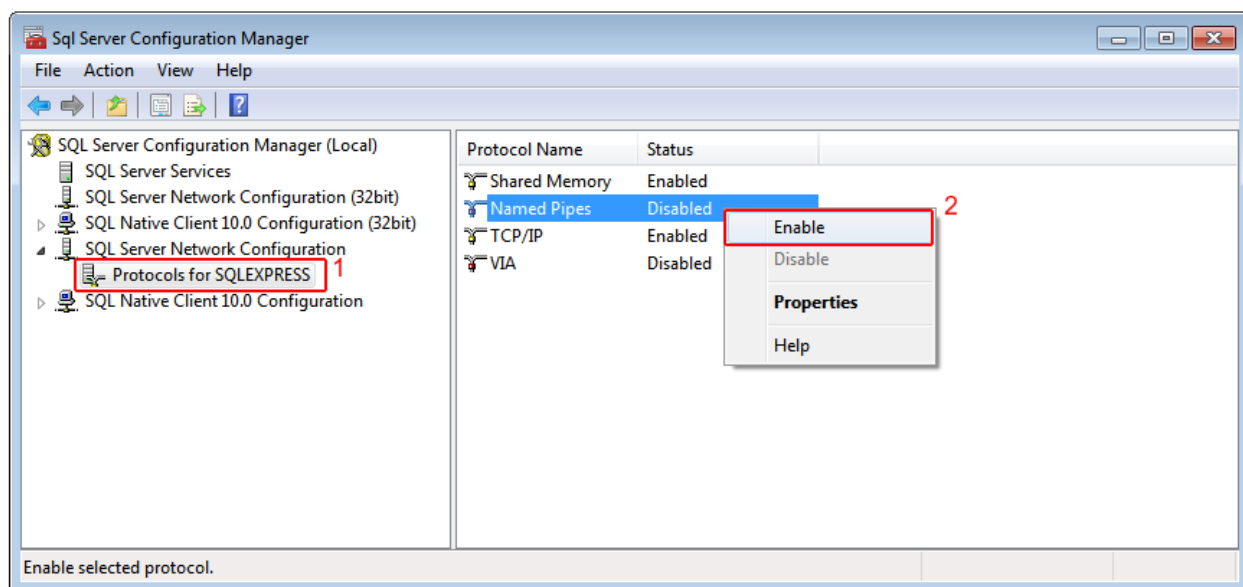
Sql Server Configuration Manager

File Action View Help

SQL Server Configuration Manager (Local)
SQL Server Services
SQL Server Network Configuration (32bit)
SQL Native Client 10.0 Configuration (32bit)
SQL Server Network Configuration
Protocols for SQLEXPRESS
1
SQL Native Client 10.0 Configuration

| Protocol Name | Status |
|---|---|
| Shared Memory | Enabled |
| Named Pipes | Disabled |
| TCP/IP | Enabled |
| VIA | Disabled |

2
Enable
Disable
Properties
Help

Enable selected protocol.